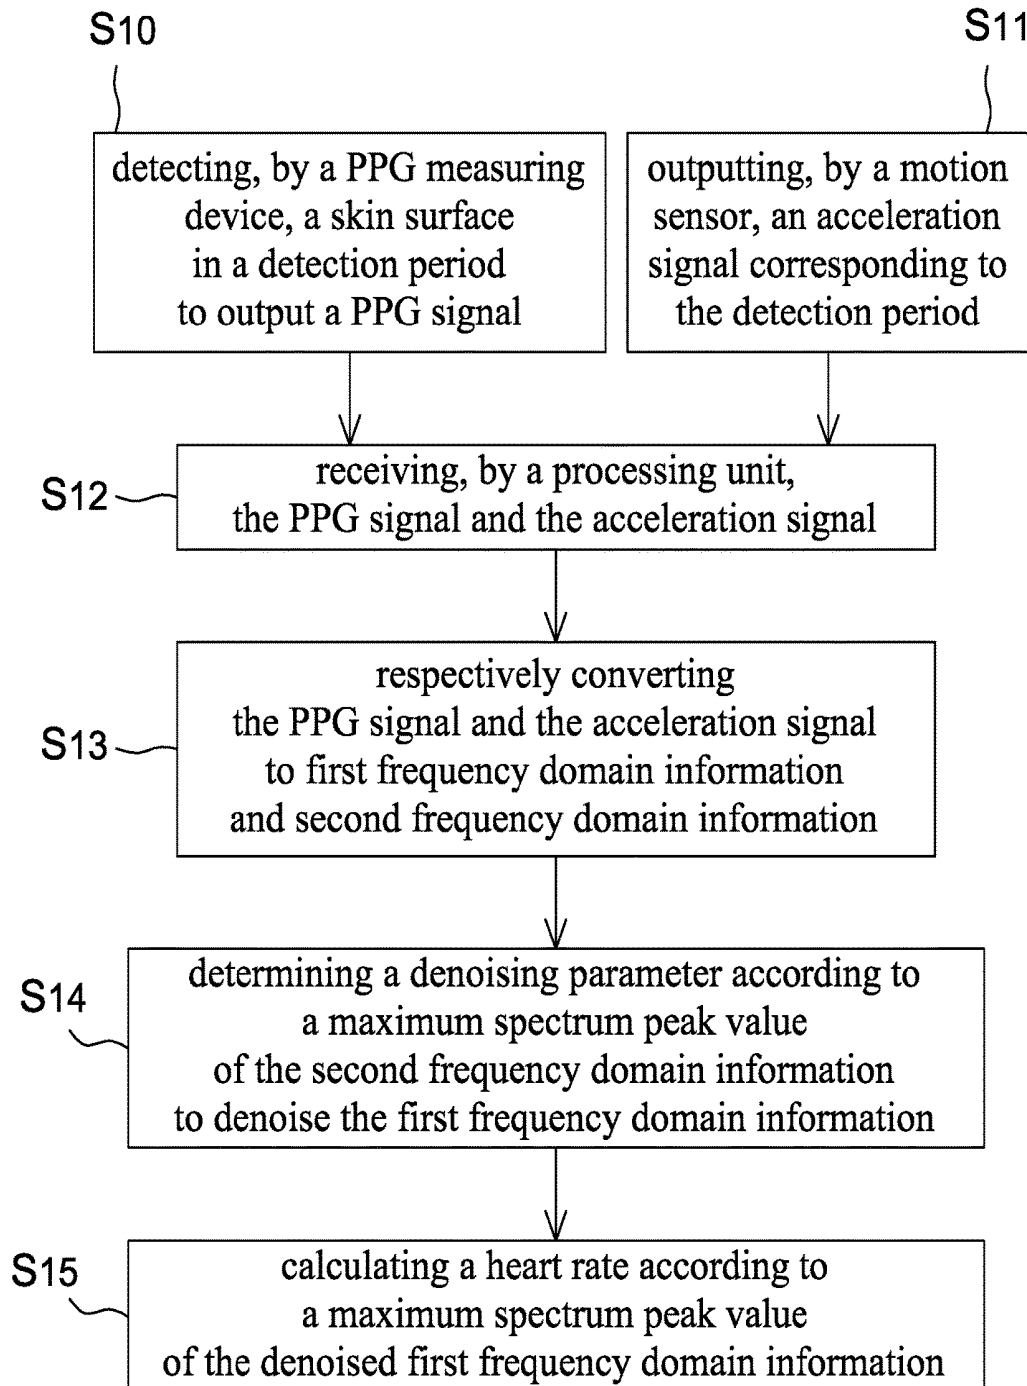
S10

detecting, by a PPG measuring device, a skin surface in a detection period to output a PPG signal

S11

outputting, by a motion sensor, an acceleration signal corresponding to the detection period

S12

receiving, by a processing unit, the PPG signal and the acceleration signal

S13

respectively converting the PPG signal and the acceleration signal to first frequency domain information and second frequency domain information

S14

determining a denoising parameter according to a maximum spectrum peak value of the second frequency domain information to denoise the first frequency domain information

S15

calculating a heart rate according to a maximum spectrum peak value of the denoised first frequency domain information